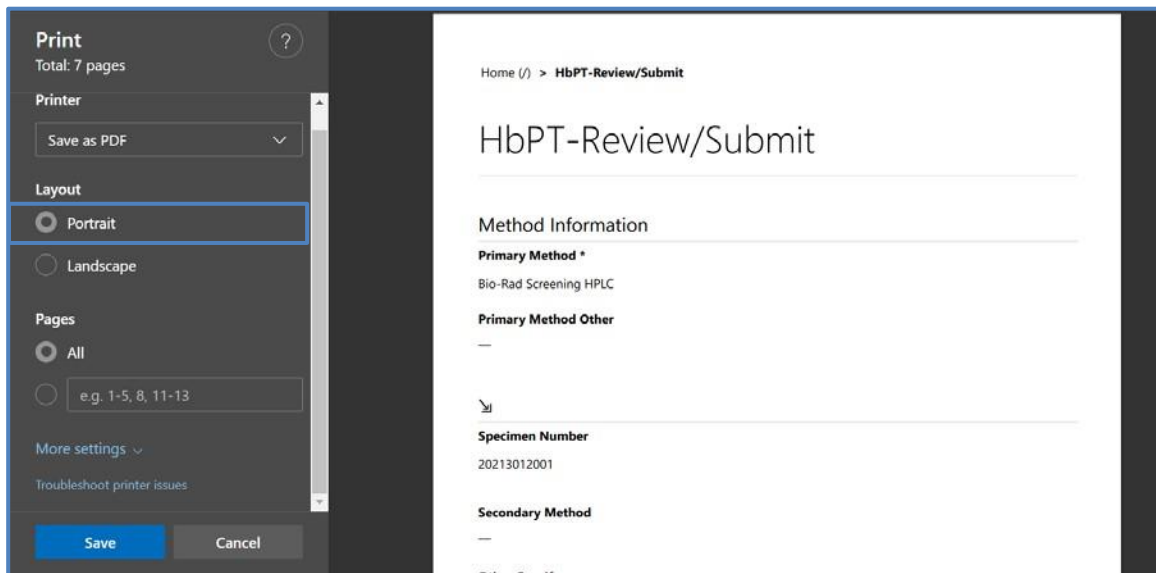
Print
Total: 7 pages

?

Printer

Save as PDF

Layout

Portrait

Landscape

Pages

All

e.g. 1-5, 8, 11-13

More settings

Troubleshoot printer issues

Save

Cancel

Home (/) > **HbPT-Review/Submit**

HbPT-Review/Submit

Method Information

**Primary Method ***

Bio-Rad Screening HPLC

**Primary Method Other**

—

↘

**Specimen Number**

20213012001

**Secondary Method**

—

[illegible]